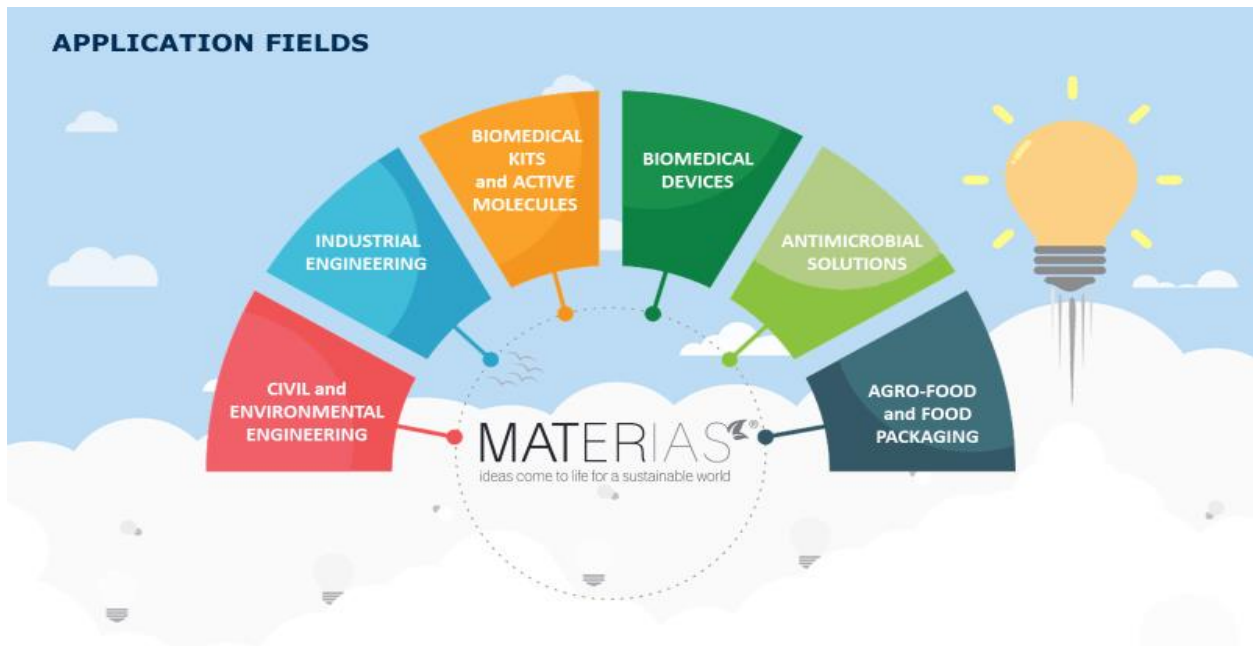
APPLICATION FIELDS

CIVIL and ENVIRONMENTAL ENGINEERING

INDUSTRIAL ENGINEERING

BIOMEDICAL KITS and ACTIVE MOLECULES

BIOMEDICAL DEVICES

ANTIMICROBIAL SOLUTIONS

AGRO-FOOD and FOOD PACKAGING

MATERIAS®
ideas come to life for a sustainable world